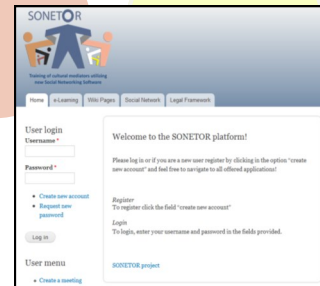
SONETOR

Training of cultural mediators utilizing new Social Networking Software

Home | e-Learning | Wiki Pages | Social Network | Legal Framework

User login

Username *

Password *

- Create new account
- Request new password

Log in

User menu

- Create a meeting

Welcome to the SONETOR platform!

Please log in or if you are a new user register by clicking in the option "create new account" and feel free to navigate to all offered applications!

Register
To register click the field "create new account"

Login
To login, enter your username and password in the fields provided.

SONETOR project